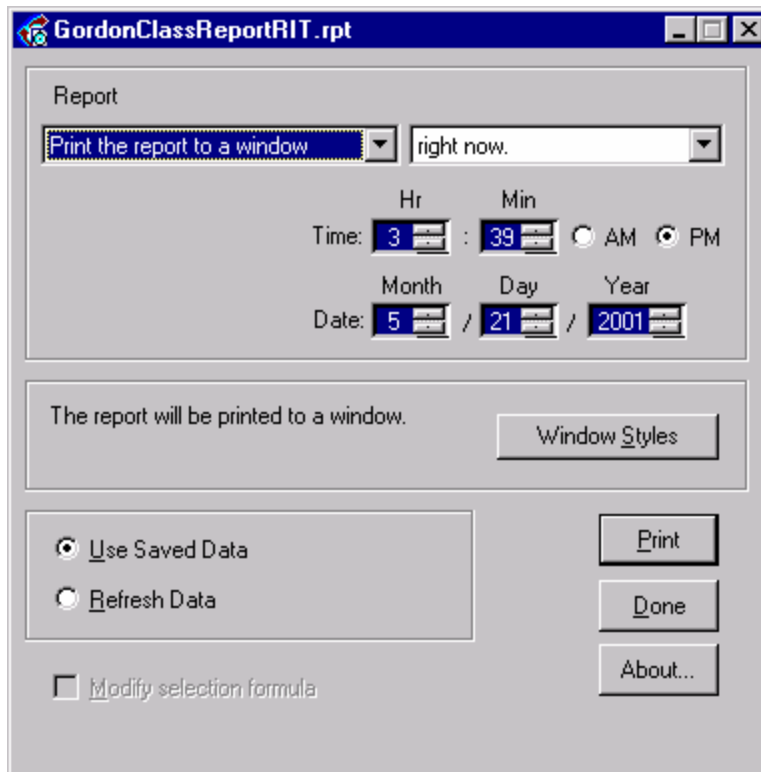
GordonClassReportRIT.rpt

Report

Print the report to a window

right now.

Hr

Min

Time: 3 : 39 AM PM

Month

Day

Year

Date: 5 / 21 / 2001

The report will be printed to a window.

Window Styles

Use Saved Data

Refresh Data

Print

Done

About...

Modify selection formula